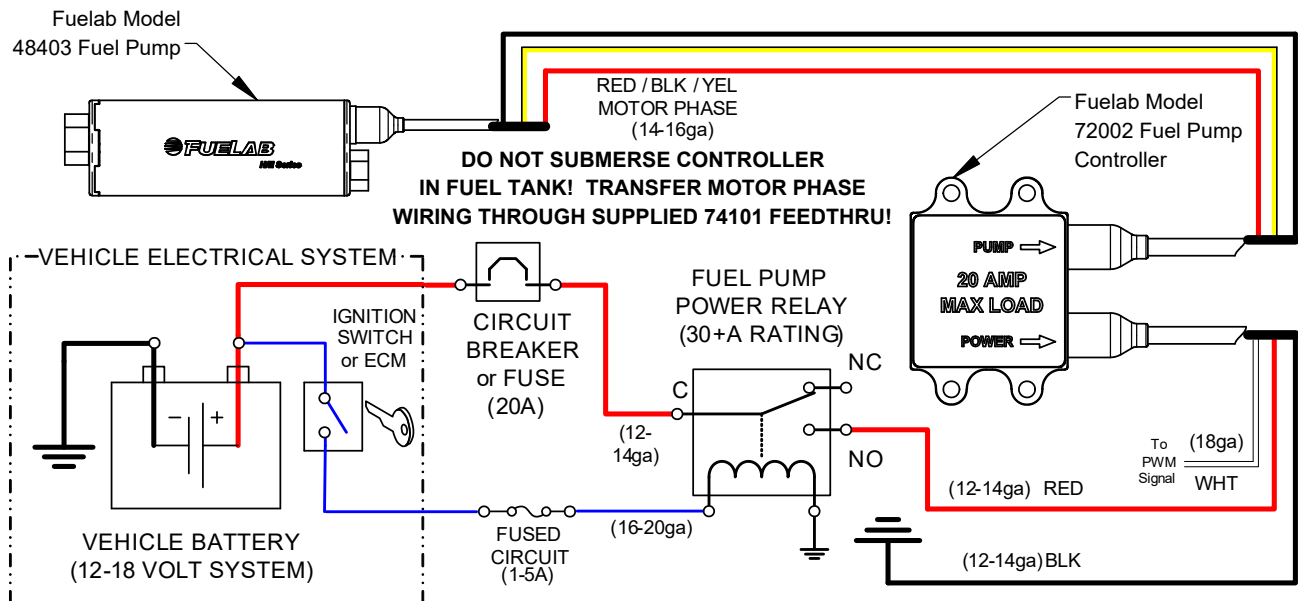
Fuelab Model 48403 Fuel Pump

FUELAB

RED / BLK / YEL MOTOR PHASE (14-16ga)

DO NOT SUBMERSE CONTROLLER IN FUEL TANK! TRANSFER MOTOR PHASE WIRING THROUGH SUPPLIED 74101 FEEDTHRU!

Fuelab Model 72002 Fuel Pump Controller

PUMP

20 AMP MAX LOAD

POWER

VEHICLE ELECTRICAL SYSTEM

IGNITION SWITCH or ECM

CIRCUIT BREAKER or FUSE (20A)

FUEL PUMP POWER RELAY (30+A RATING)

C

NC

NO

(12-14ga)

To PWM Signal

(18ga)

WHT

(12-14ga) RED

$-$ $+$

VEHICLE BATTERY (12-18 VOLT SYSTEM)

FUSED CIRCUIT (1-5A)

(16-20ga)

(12-14ga) BLK